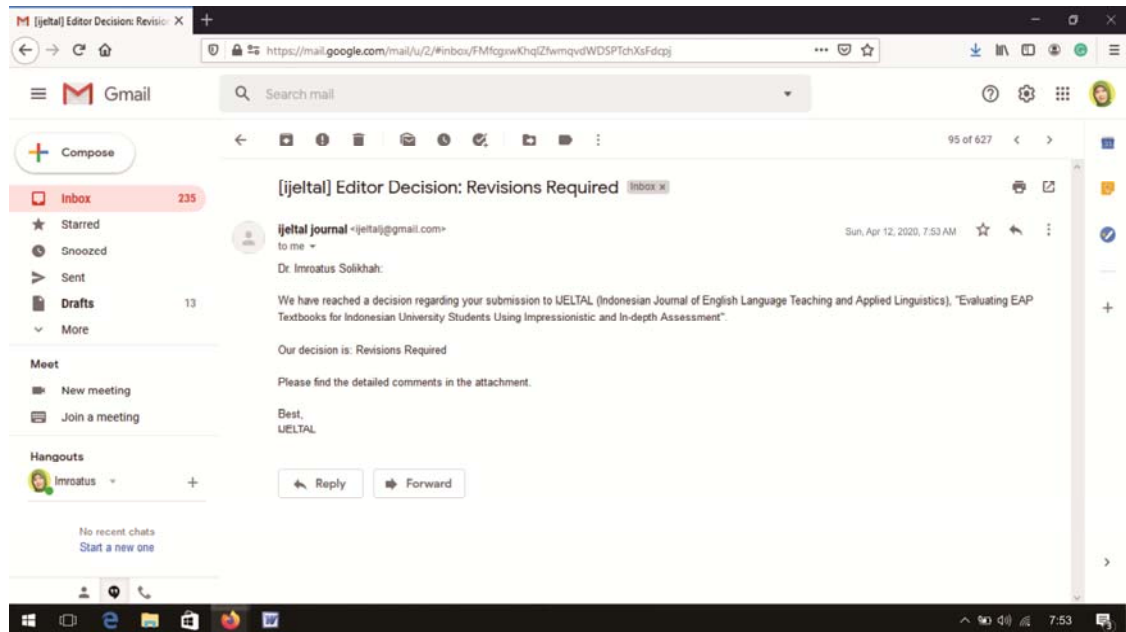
[ijeltal] Editor Decision: Revisio ×

https://mail.google.com/mail/u/2/#inbox/FMfcgxwKhqlZfwmqvdWDSPTchXsFdcpj

Gmail

Search mail

Compose

Inbox 235

Starred

Snoozed

Sent

Drafts 13

More

Meet

New meeting

Join a meeting

Hangouts

Imroatus

No recent chats
Start a new one

95 of 627

[ijeltal] Editor Decision: Revisions Required Inbox ×

ijeltal journal <ijeltalj@gmail.com>
to me

Sun, Apr 12, 2020, 7:53 AM

Dr. Imroatus Solikhah:

We have reached a decision regarding your submission to IJELTAL (Indonesian Journal of English Language Teaching and Applied Linguistics), "Evaluating EAP Textbooks for Indonesian University Students Using Impressionistic and In-depth Assessment".

Our decision is: Revisions Required

Please find the detailed comments in the attachment.

Best,
IJELTAL

Reply

Forward

7:53